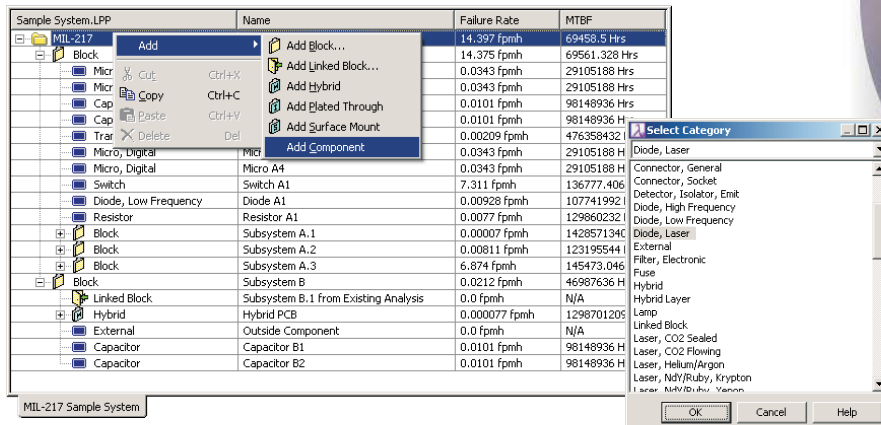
| Sample System.LPP | Name | Failure Rate | MTBF |
|---|---|---|---|
| MIL-217 | | 14.397 fpmh | 69458.5 Hrs |
| Block | | 14.375 fpmh | 69561.328 Hrs |
| Micr | | 0.0343 fpmh | 29105188 Hrs |
| Micr | | 0.0343 fpmh | 29105188 Hrs |
| Cap | | 0.0101 fpmh | 98148936 Hrs |
| Cap | | 0.0101 fpmh | 98148936 H |
| Tran | | 0.00209 fpmh | 476358432 |
| Micro, Digital | Micr | 0.0343 fpmh | 29105188 H |
| Micro, Digital | Micro A4 | 0.0343 fpmh | 29105188 H |
| Switch | Switch A1 | 7.311 fpmh | 136777.406 |
| Diode, Low Frequency | Diode A1 | 0.00928 fpmh | 107741992 |
| Resistor | Resistor A1 | 0.0077 fpmh | 129860232 |
| Block | Subsystem A.1 | 0.00007 fpmh | 142857134 |
| Block | Subsystem A.2 | 0.00811 fpmh | 123195544 |
| Block | Subsystem A.3 | 6.874 fpmh | 145473.046 |
| Block | Subsystem B | 0.0212 fpmh | 46987636 H |
| Linked Block | Subsystem B.1 from Existing Analysis | 0.0 fpmh | N/A |
| Hybrid | Hybrid PCB | 0.000077 fpmh | 129870129 |
| External | Outside Component | 0.0 fpmh | N/A |
| Capacitor | Capacitor B1 | 0.0101 fpmh | 98148936 H |
| Capacitor | Capacitor B2 | 0.0101 fpmh | 98148936 H |

Add
Cut Ctrl+X
Copy Ctrl+C
Paste Ctrl+V
Delete Del

Add Block...
Add Linked Block...
Add Hybrid
Add Plated Through
Add Surface Mount
Add Component

MIL-217 Sample System

Select Category
Diode, Laser
Connector, General
Connector, Socket
Detector, Isolator, Emit
Diode, High Frequency
Diode, Low Frequency
Diode, Laser
External
Filter, Electronic
Fuse
Hybrid
Hybrid Layer
Lamp
Linked Block
Laser, CO2 Sealed
Laser, CO2 Flowing
Laser, Helium/Argon
Laser, NdY/Ruby, Krypton
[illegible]
OK Cancel Help